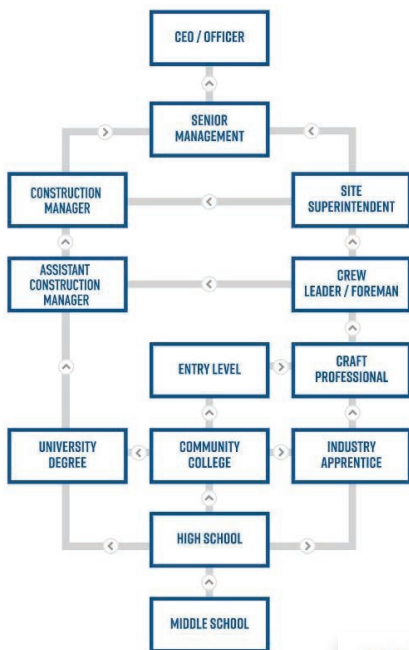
CEO / OFFICER

SENIOR MANAGEMENT

CONSTRUCTION MANAGER

SITE SUPERINTENDENT

ASSISTANT CONSTRUCTION MANAGER

CREW LEADER / FOREMAN

ENTRY LEVEL

CRAFT PROFESSIONAL

UNIVERSITY DEGREE

COMMUNITY COLLEGE

INDUSTRY APPRENTICE

HIGH SCHOOL

MIDDLE SCHOOL